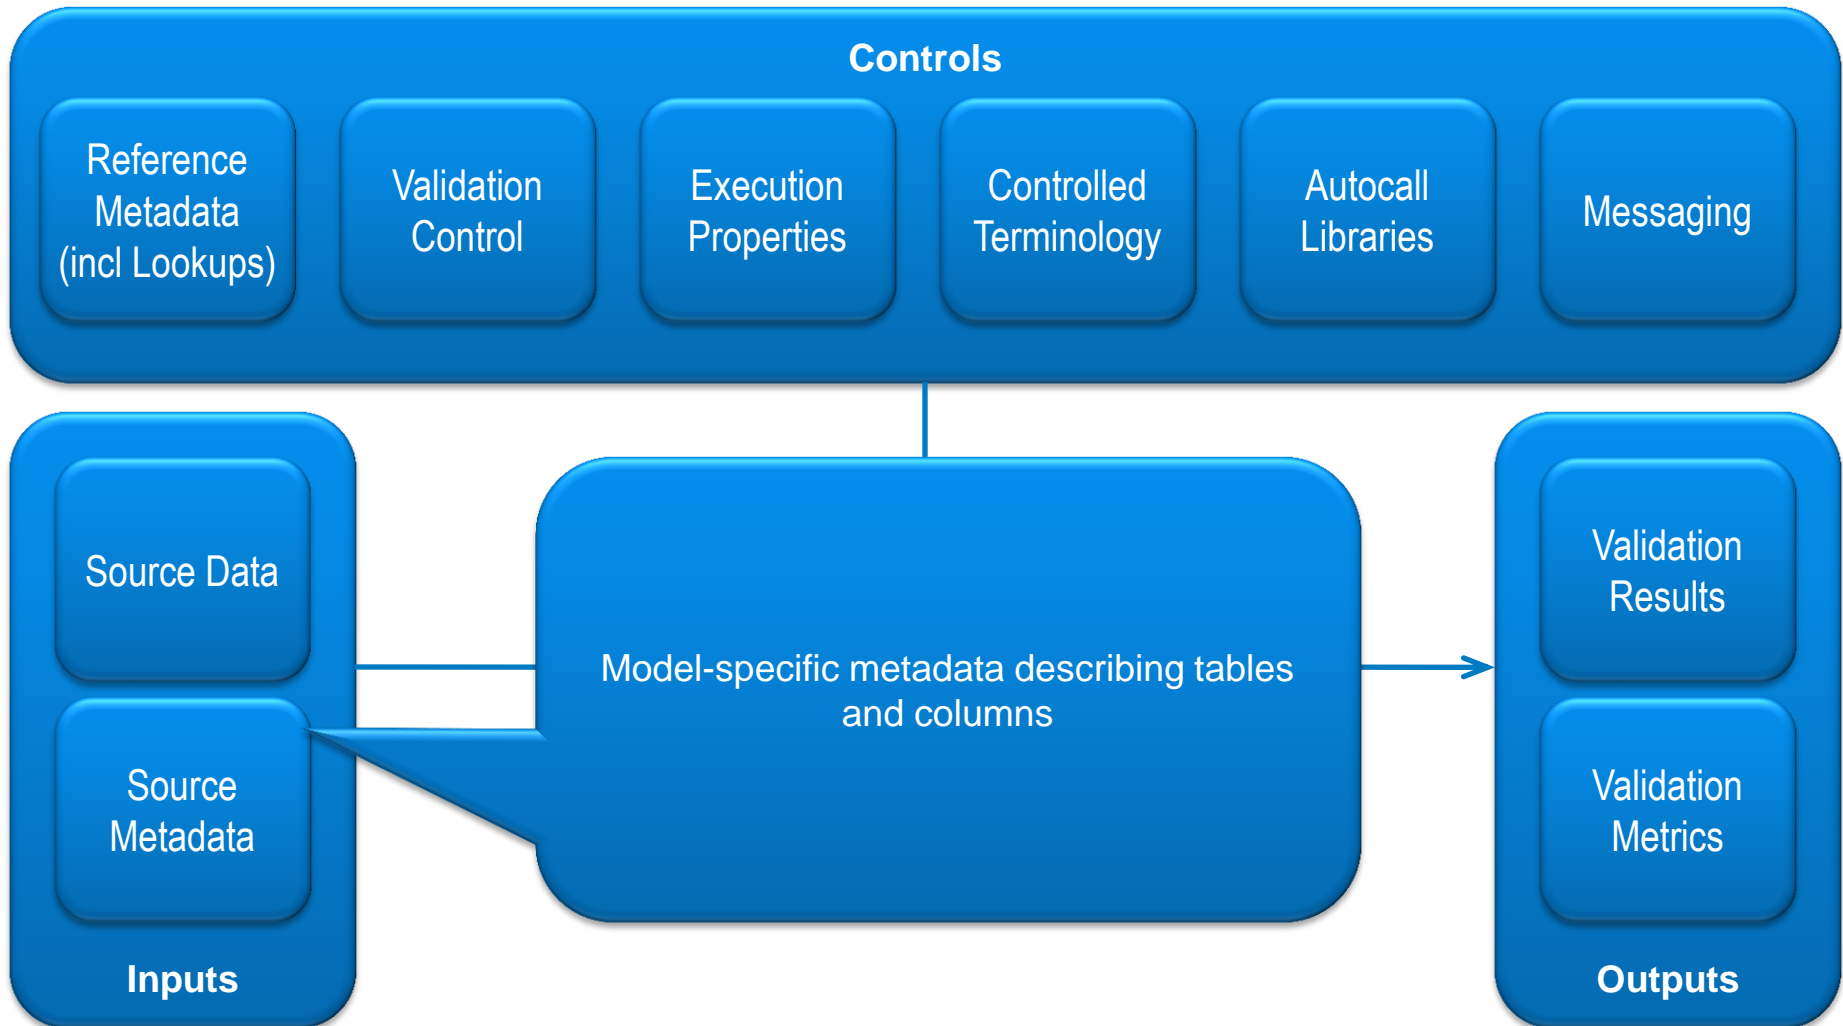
Controls

Reference Metadata (incl Lookups)

Validation Control

Execution Properties

Controlled Terminology

Autocall Libraries

Messaging

Source Data

Source Metadata

Inputs

Model-specific metadata describing tables and columns

Validation Results

Validation Metrics

Outputs